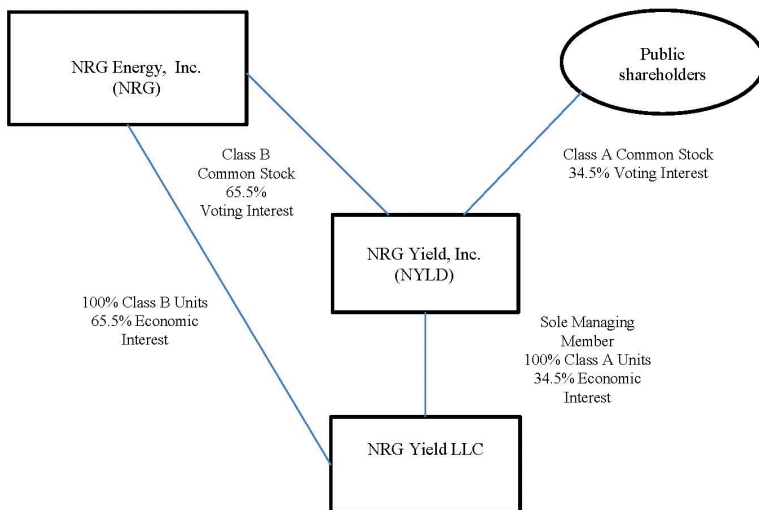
NRG Energy, Inc.
(NRG)

Public shareholders

Class B
Common Stock
65.5%
Voting Interest

Class A Common Stock
34.5% Voting Interest

NRG Yield, Inc.
(NYLD)

100% Class B Units
65.5% Economic
Interest

Sole Managing
Member
100% Class A Units
34.5% Economic
Interest

NRG Yield LLC